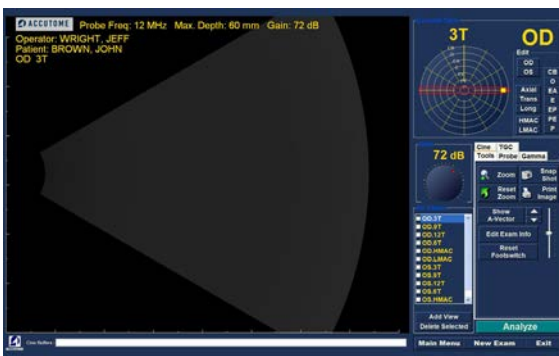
ACCUTOME Probe Freq: 12 MHz Max. Depth: 60 mm Gain: 72 dB
Operator: WRIGHT, JEFF
Patient: BROWN, JOHN
OD 3T

3T
OD
Edit
OD
OS
CB
O
Axial
EA
Trans
E
Long
EP
HMAC
PE
LMAC
P

72 dB

Cine
TGC
Tools
Probe
Gamma

Zoom
Snap Shot
Reset Zoom
Print Image
Show A-Vector
Edit Exam Info
Reset Footswitch

OD.3T
OD.9T
OD.12T
OD.6T
OD.HMAC
OD.LMAC
OS.3T
OS.9T
OS.12T
OS.6T
OS.HMAC

Add View
Delete Selected
Analyze

Cine Buffers
Main Menu
New Exam
Exit